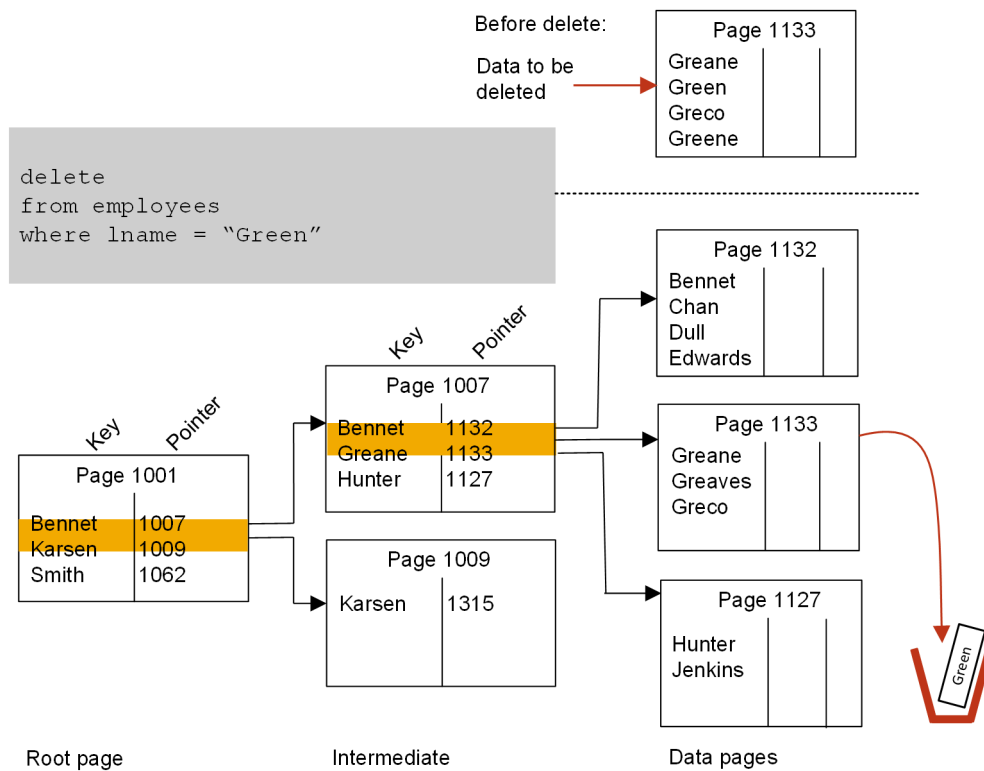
Before delete:

Data to be deleted

Page 1133
Greane
Green
Greco
Greene

delete
from employees
where lname = “Green”

Page 1132
Bennet
Chan
Dull
Edwards

Key Pointer

Page 1007
| | |
|---|---|
| Bennet | 1132 |
| Greane | 1133 |
| Hunter | 1127 |

Key Pointer

Page 1001
| | |
|---|---|
| Bennet | 1007 |
| Karsen | 1009 |
| Smith | 1062 |

Page 1133
Greane
Greaves
Greco

Page 1009
| | |
|---|---|
| Karsen | 1315 |

Page 1127
Hunter
Jenkins

Green

Root page

Intermediate

Data pages